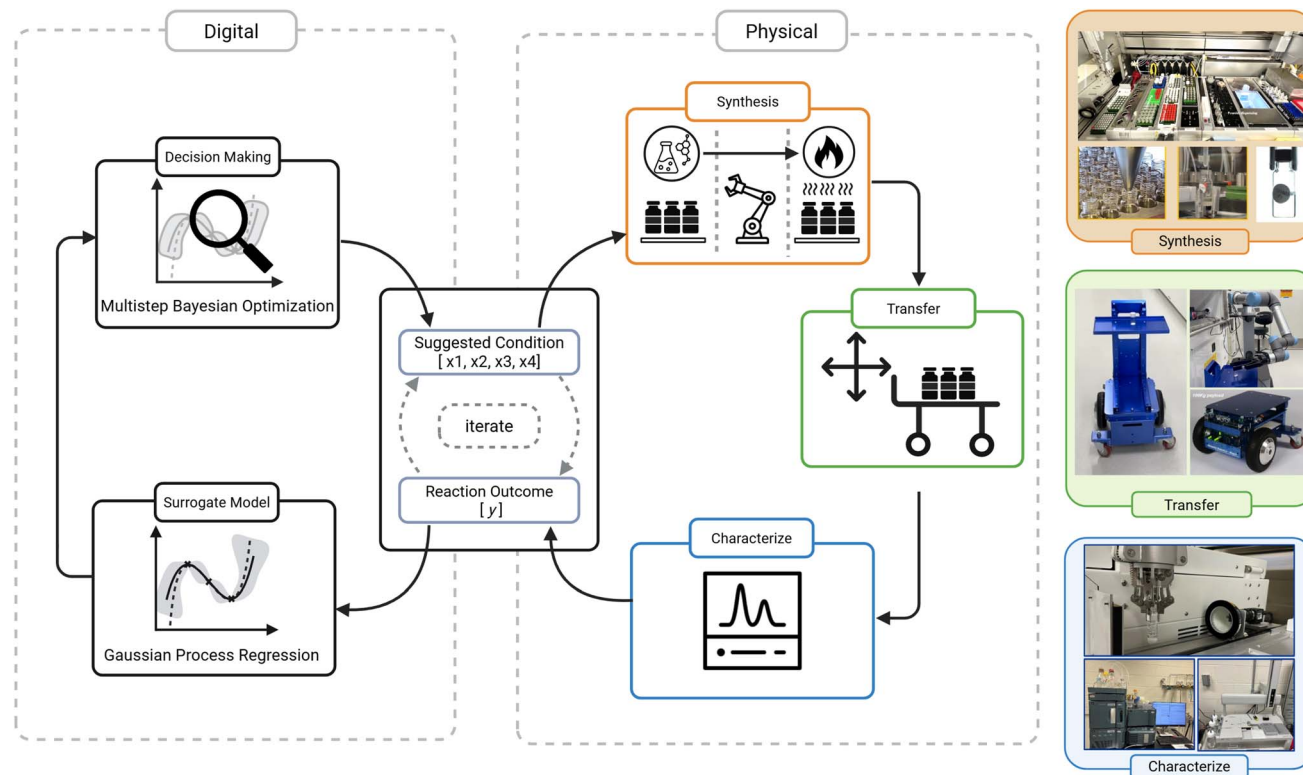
Digital

Decision Making

Multistep Bayesian Optimization

Surrogate Model

Gaussian Process Regression

Suggested Condition
[ x1, x2, x3, x4]

iterate

Reaction Outcome
[ $y$]

Physical

Synthesis

Transfer

Characterize

Synthesis

Transfer

Characterize